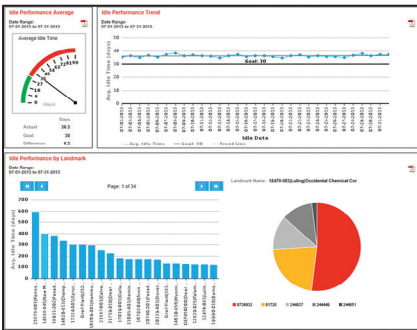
Idle Performance Average

Date Range:
07-01-2013 to 07-31-2013

Average Idle Time

Days

| | Days |
|---|---|
| Actual: | 36.3 |
| Goal: | 30 |
| Difference: | 6.3 |

Idle Performance Trend

Date Range:
07-01-2013 to 07-31-2013

Avg. Idle Time (days)

Goal: 30

Idle Date

— Avg. Idle Time — Goal: 30 — Trend Line

Idle Performance by Landmark

Date Range:
07-01-2013 to 07-31-2013

Page 1 of 34

Avg. Idle Time (days)

Landmark Name: 52470-303(Luling)Occidental Chemical Cor

■ 6726652 ■ 61720 ■ 246627 ■ 244446 ■ 246651